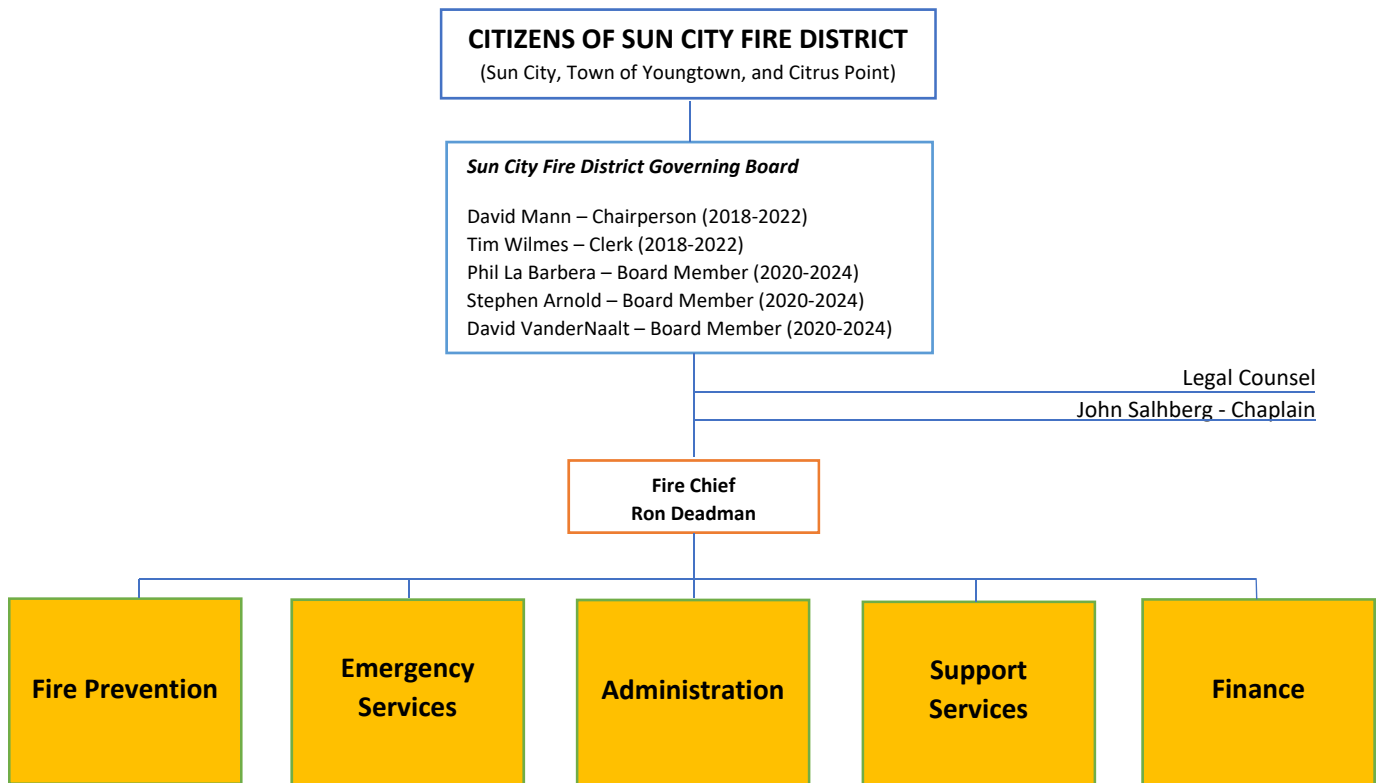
CITIZENS OF SUN CITY FIRE DISTRICT
(Sun City, Town of Youngtown, and Citrus Point)

Sun City Fire District Governing Board

David Mann – Chairperson (2018-2022)
Tim Wilmes – Clerk (2018-2022)
Phil La Barbera – Board Member (2020-2024)
Stephen Arnold – Board Member (2020-2024)
David VanderNaalt – Board Member (2020-2024)

Legal Counsel
John Salhberg - Chaplain

Fire Chief
Ron Deadman

Fire Prevention

Emergency Services

Administration

Support Services

Finance